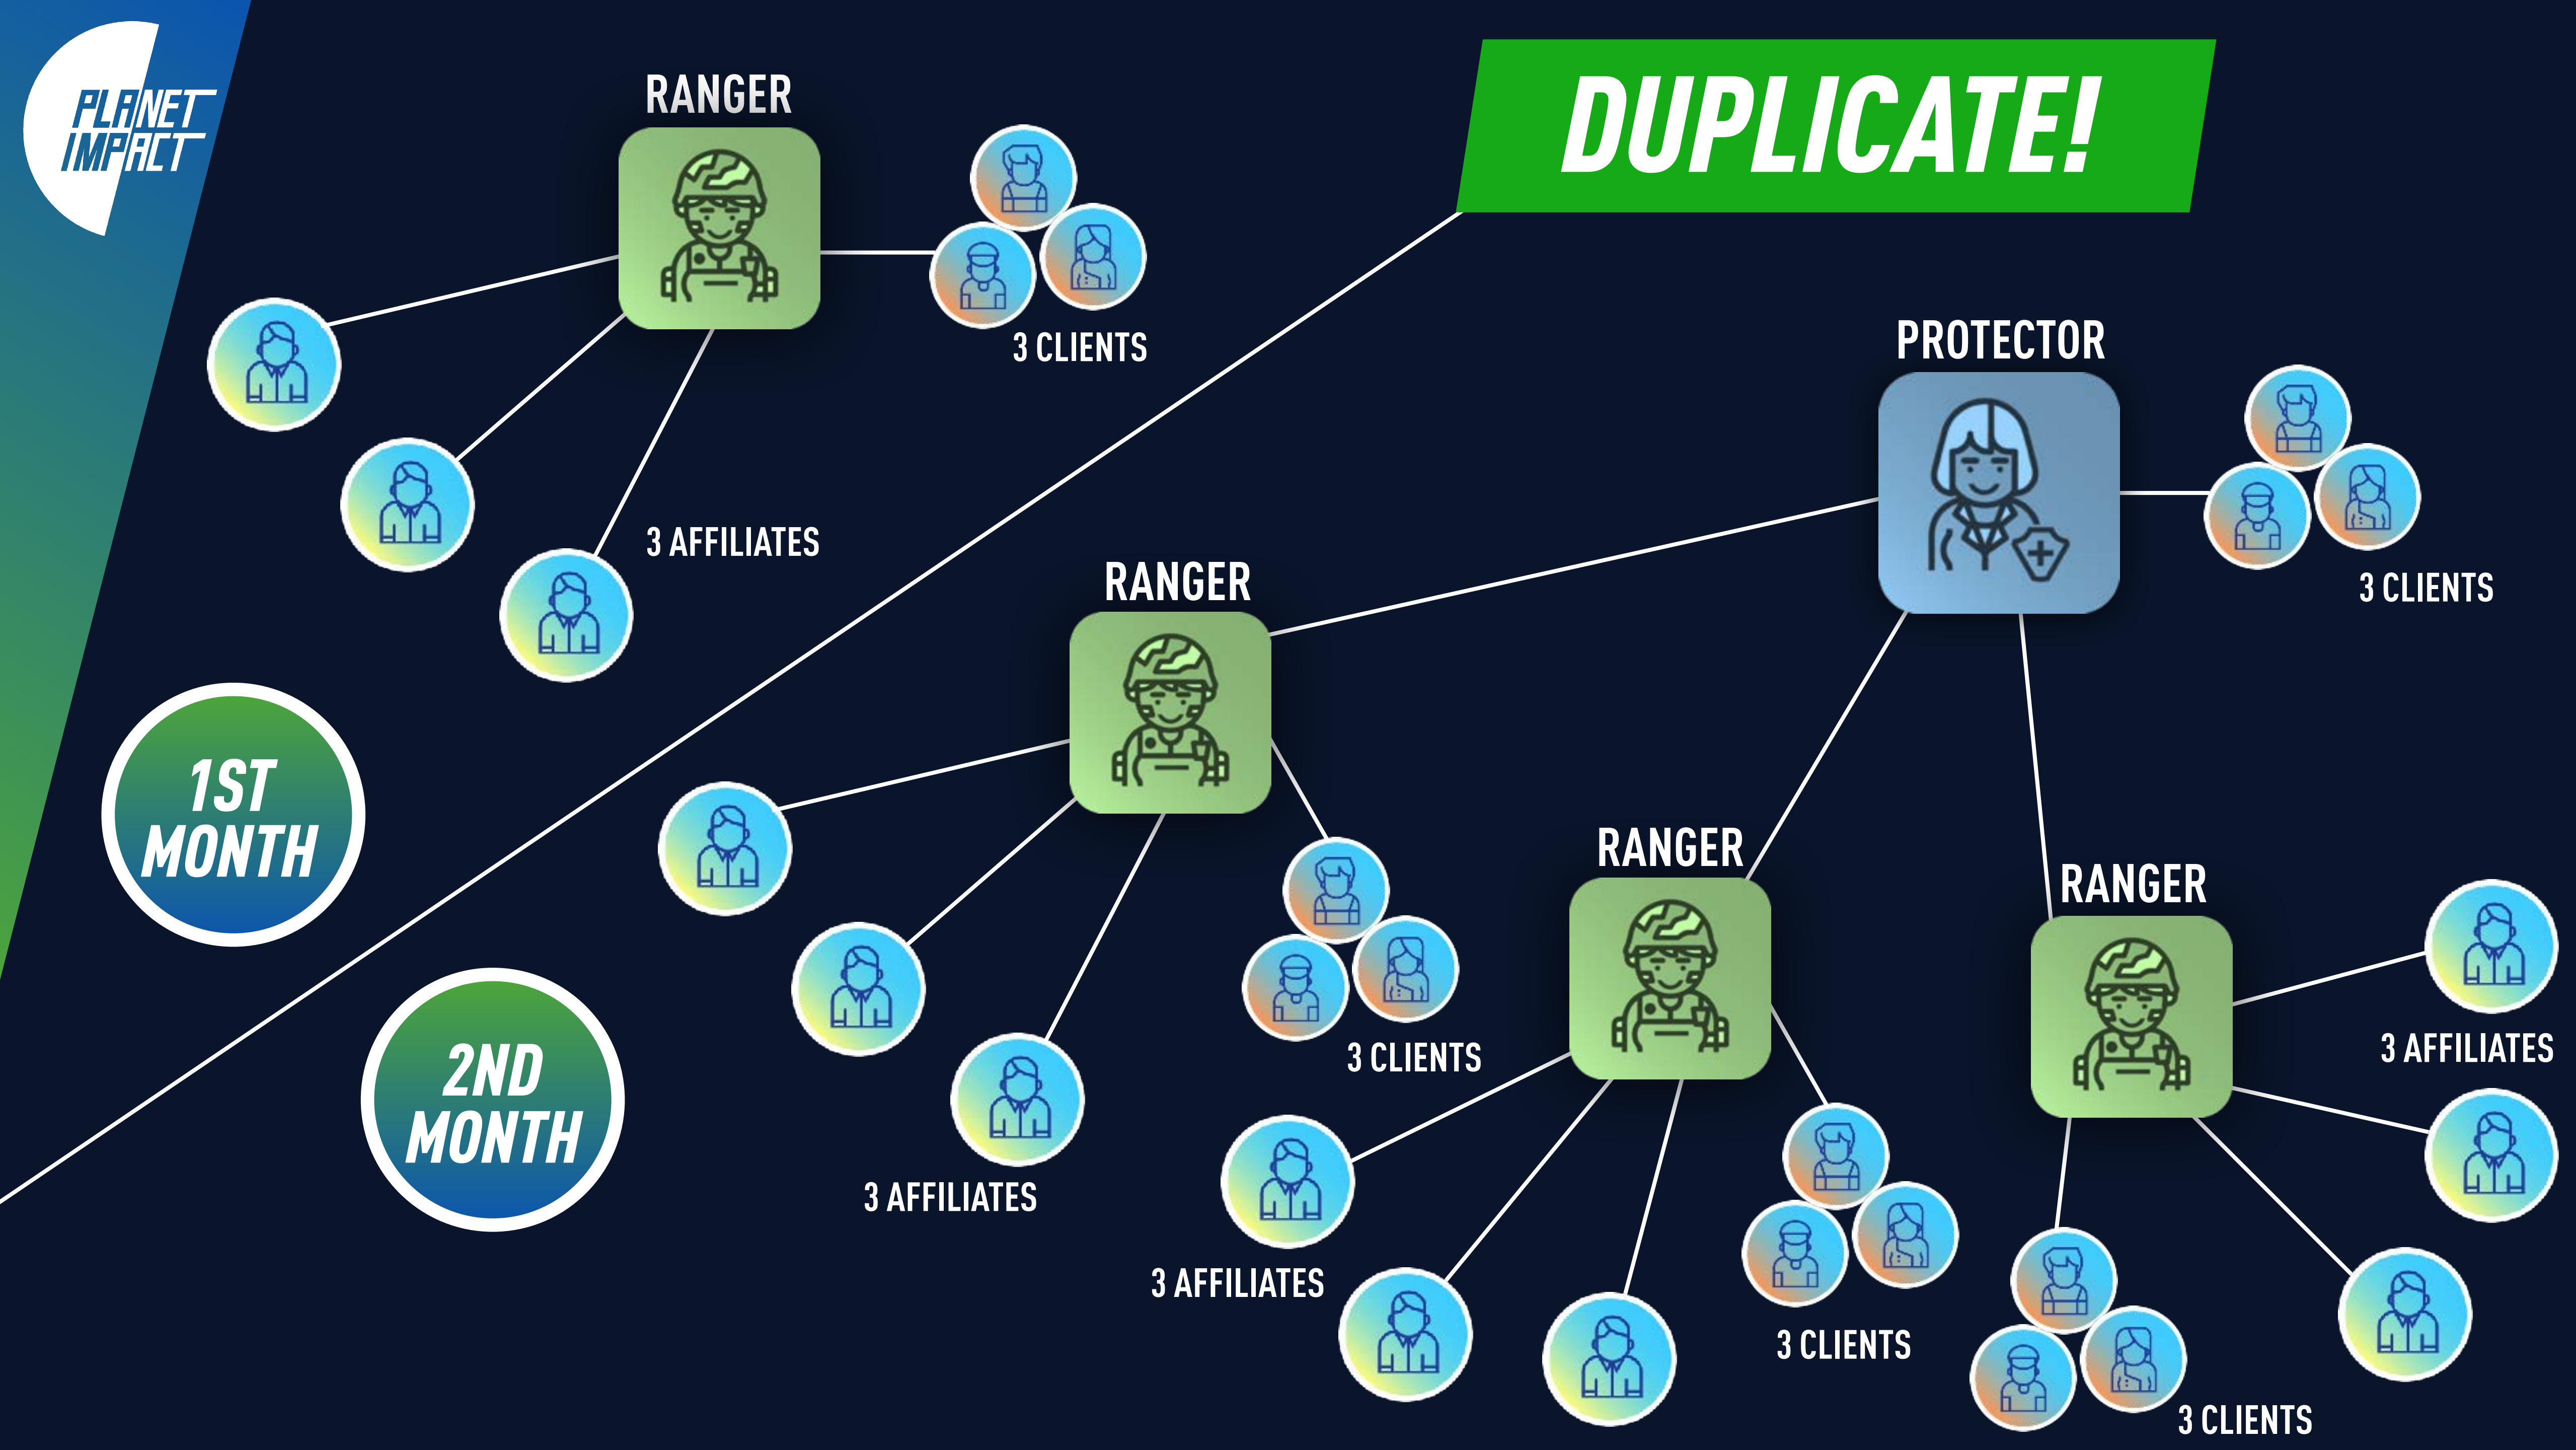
PLANET IMPACT

RANGER

3 CLIENTS

3 AFFILIATES

DUPLICATE!

PROTECTOR

3 CLIENTS

RANGER

1ST MONTH

2ND MONTH

3 CLIENTS

3 AFFILIATES

RANGER

RANGER

3 AFFILIATES

3 AFFILIATES

3 CLIENTS

3 CLIENTS